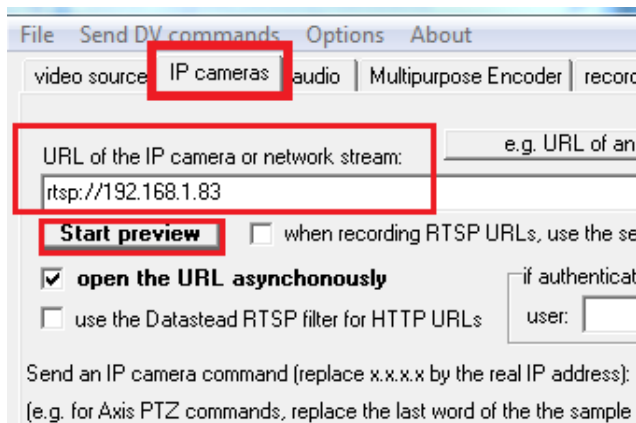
File Send DV commands Options About

video source IP cameras audio Multipurpose Encoder recor

URL of the IP camera or network stream:

e.g. URL of an

rtsp://192.168.1.83

Start preview

when recording RTSP URLs, use the se

open the URL asynchonously

if authenticat

use the Datastead RTSP filter for HTTP URLs

user:

Send an IP camera command (replace x.x.x.x by the real IP address):

(e.g. for Axis PTZ commands, replace the last word of the the sample